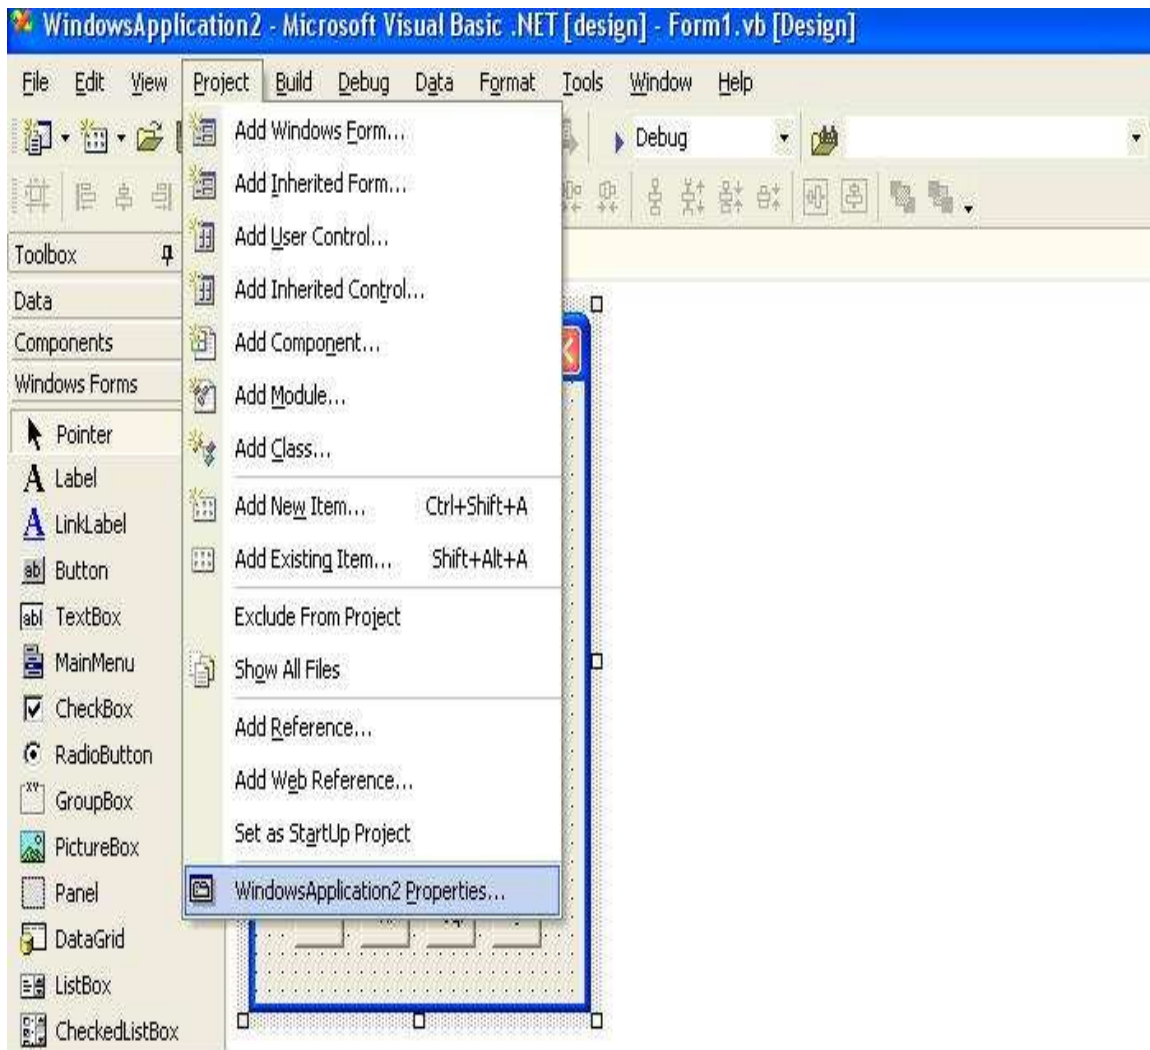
WindowsApplication2 - Microsoft Visual Basic .NET [design] - Form1.vb [Design]

File Edit View Project Build Debug Data Format Tools Window Help

Debug

Toolbox

Data

Components

Windows Forms

Pointer

Label

LinkLabel

Button

TextBox

MainMenu

CheckBox

RadioButton

GroupBox

PictureBox

Panel

DataGrid

ListBox

CheckedListBox

Add Windows Form...

Add Inherited Form...

Add User Control...

Add Inherited Control...

Add Component...

Add Module...

Add Class...

Add New Item... Ctrl+Shift+A

Add Existing Item... Shift+Alt+A

Exclude From Project

Show All Files

Add Reference...

Add Web Reference...

Set as StartUp Project

WindowsApplication2 Properties...